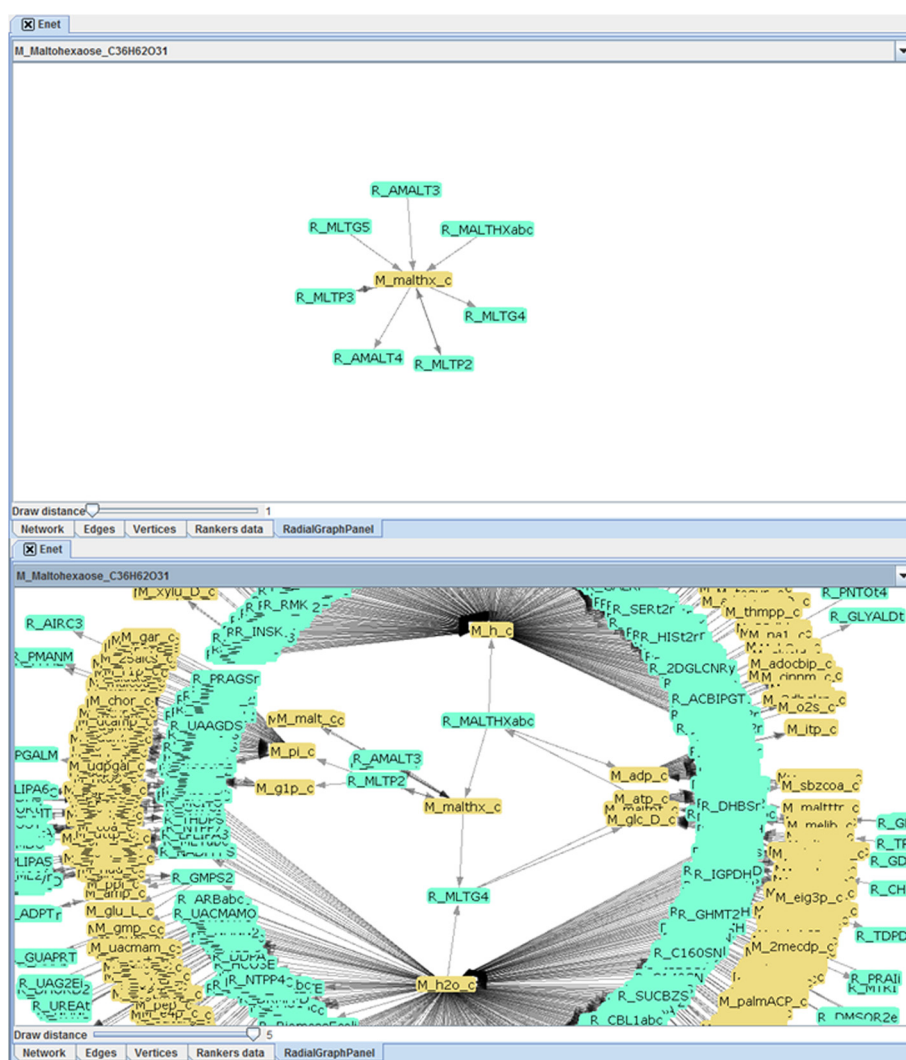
Enet

M_Maltohexaose_C36H62O31

R_AMALT3
R_MLTG5
R_MALTHXabc
M_malthx_c
R_MLTP3
R_MLTG4
R_AMALT4
R_MLTP2

Draw distance 1

Network | Edges | Vertices | Rankers data | RadialGraphPanel

Enet

M_Maltohexaose_C36H62O31

M_xylu_D_c
R_RMK
R_INSK
M_h_c
R_SERt2r
R_HISt2r
R_PNTOt4
R_GLYALDt
M_thmpp_c
R_AIRC3
M_gar_c
R_PMANM
R_2DGLCNRy
M_adocbip_c
M_chor_c
R_PRAGSr
R_ACBIPGT
R_UAAGDS
M_malt_c
R_MALTHXabc
M_itp_c
PGALM
M_udpgal_c
M_pi_c
R_AMALT3
M_adp_c
M_sbzcoa_c
LIPA6
R_MLTP2
M_g1p_c
M_atp_c
R_DHBSr
M_malthx_c
M_glc_D_c
LIPA5
R_GMPS2
M_amp_c
R_IGPDH
M_eig3p_c
R_MLTG4
ADPTr
M_glu_L_c
R_ARBabc
R_UACMAMO
R_GHMT2
R_CH
M_gmp_c
R_TDPD
M_uacmam_c
R_C160SN
M_2mecdp_c
R_GUAPRT
R_NTPP4
R_UAG2EI2
M_h2o_c
R_PRAIi
R_UREAt
M_pep_c
R_SUCBZS
M_palmACP_c
R_CBL1abc
R_DMSOR2e

Draw distance 5

Network | Edges | Vertices | Rankers data | RadialGraphPanel